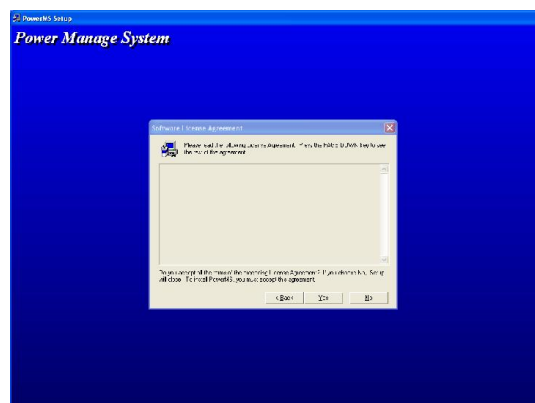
PowerMS Setup

Power Manage System

Software License Agreement

Please read the following License Agreement. Press the PAGE DOWN key to see the rest of the agreement.

Do you accept all the terms of the preceding License Agreement? If you choose No, Setup will close. To install PowerMS, you must accept this agreement.

< Back Yes No